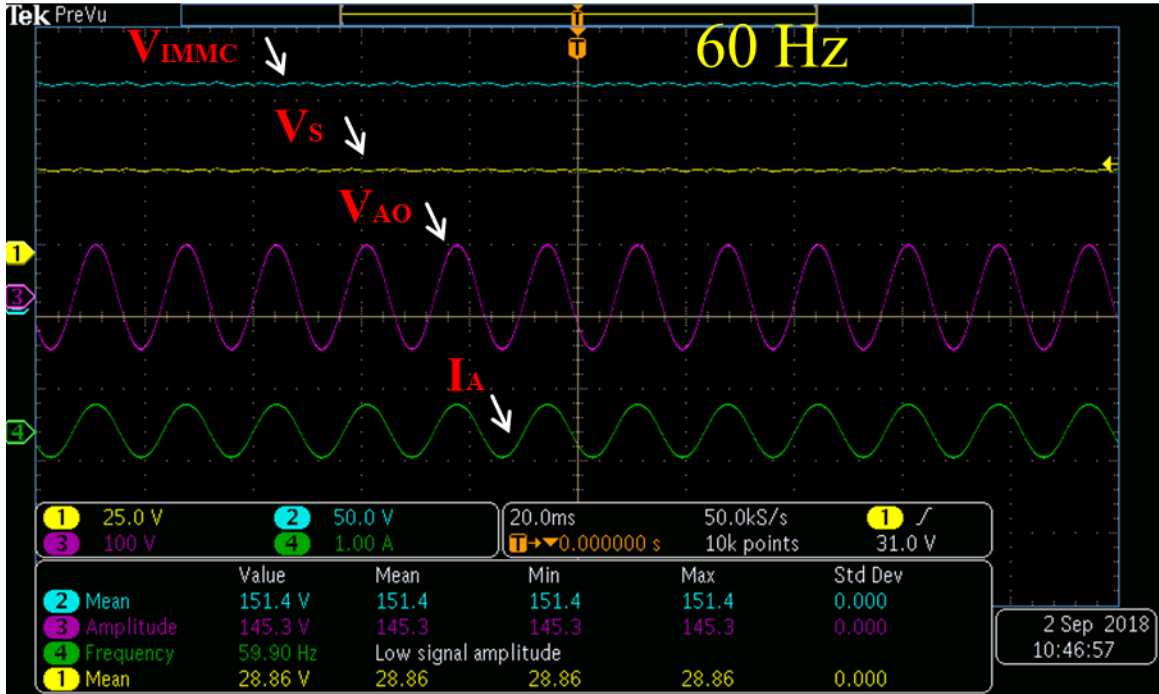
Tek PreVu

T

$V_{IMMC}$

60 Hz

$V_S$

$V_{AO}$

1

3

$I_A$

4

1 25.0 V 2 50.0 V
3 100 V 4 1.00 A

20.0ms 50.0kS/s 1 ∫
T→▼0.000000 s 10k points 31.0 V

| | Value | Mean | Min | Max | Std Dev |
|---|---|---|---|---|---|
| 2 Mean | 151.4 V | 151.4 | 151.4 | 151.4 | 0.000 |
| 3 Amplitude | 145.3 V | 145.3 | 145.3 | 145.3 | 0.000 |
| 4 Frequency | 59.90 Hz | Low signal amplitude | | | |
| 1 Mean | 28.86 V | 28.86 | 28.86 | 28.86 | 0.000 |

2 Sep 2018
10:46:57